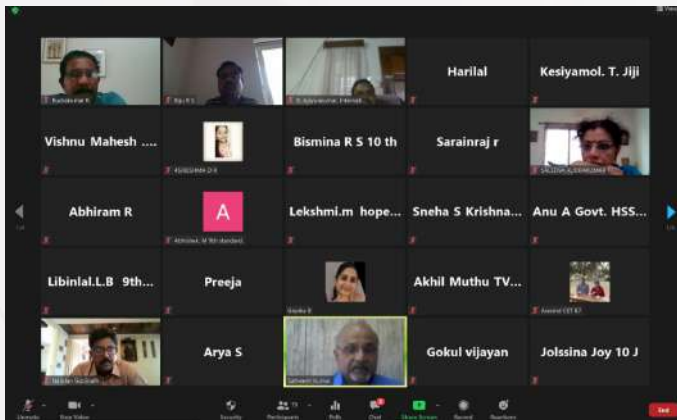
Harilal
Kesiyamol. T. Jiji
Vishnu Mahesh ....
Bismina R S 10 th
Sarainraj r
Abhiram R
A
Lekshmi.m hope...
Sneha S Krishna...
Anu A Govt. HSS...
Libinlal.L.B 9th...
Preeja
Akhil Muthu TV...
Arya S
Gokul vijayan
Jolssina Joy 10 J
Security
Participants
Polls
Chat
Share Screen
Record
Reactions
End